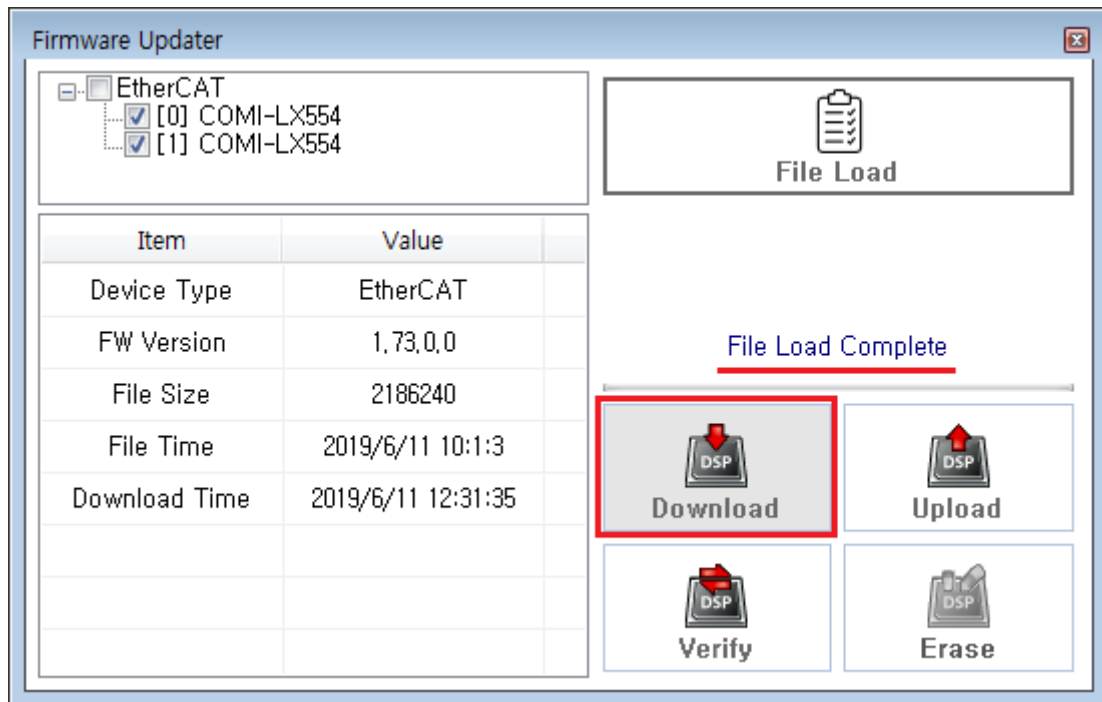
Firmware Updater

EtherCAT
[0] COMI-LX554
[1] COMI-LX554

| Item | Value |
|---|---|
| Device Type | EtherCAT |
| FW Version | 1.73.0.0 |
| File Size | 2186240 |
| File Time | 2019/6/11 10:1:3 |
| Download Time | 2019/6/11 12:31:35 |

File Load

File Load Complete

DSP
Download

DSP
Upload

DSP
Verify

DSP
Erase